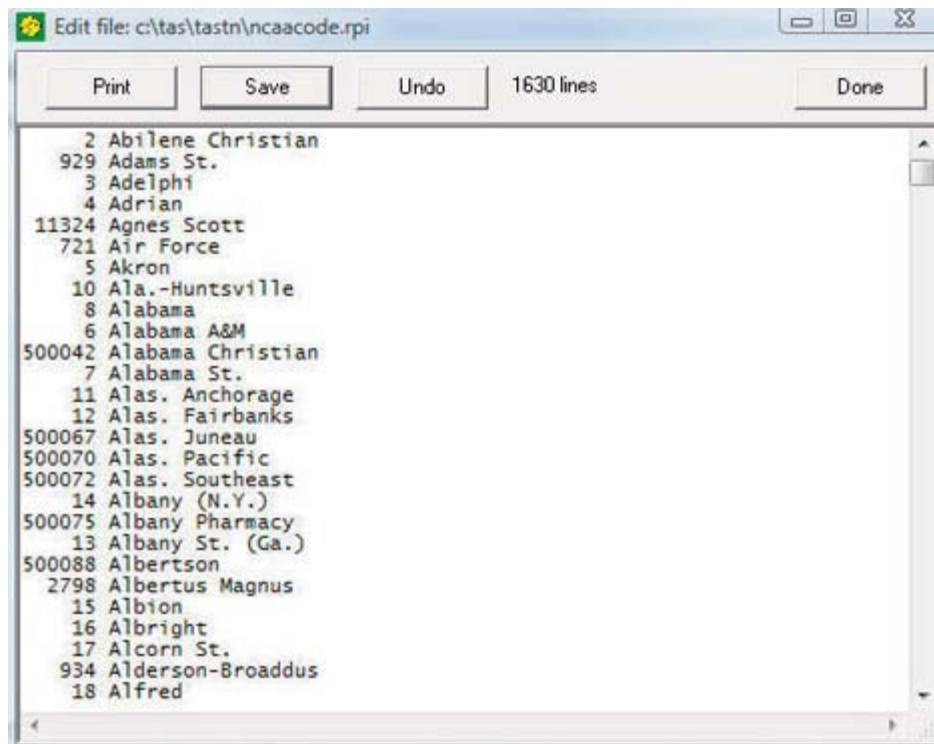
Edit file: c:\tas\tastn\ncaacode.rpi

Print Save Undo 1630 lines Done

2 Abilene Christian
929 Adams St.
3 Adelphi
4 Adrian
11324 Agnes Scott
721 Air Force
5 Akron
10 Ala.-Huntsville
8 Alabama
6 Alabama A&M
500042 Alabama Christian
7 Alabama St.
11 Alas. Anchorage
12 Alas. Fairbanks
500067 Alas. Juneau
500070 Alas. Pacific
500072 Alas. Southeast
14 Albany (N.Y.)
500075 Albany Pharmacy
13 Albany St. (Ga.)
500088 Albertson
2798 Albertus Magnus
15 Albion
16 Albright
17 Alcorn St.
934 Alderson-Broaddus
18 Alfred